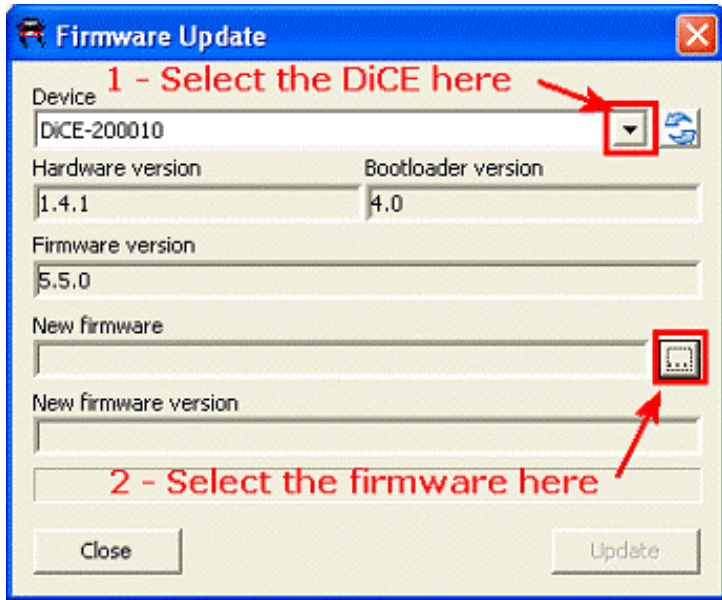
Firmware Update

1 - Select the DiCE here

Device

DiCE-200010

Hardware version

1.4.1

Bootloader version

4.0

Firmware version

5.5.0

New firmware

...

New firmware version

2 - Select the firmware here

Close

Update